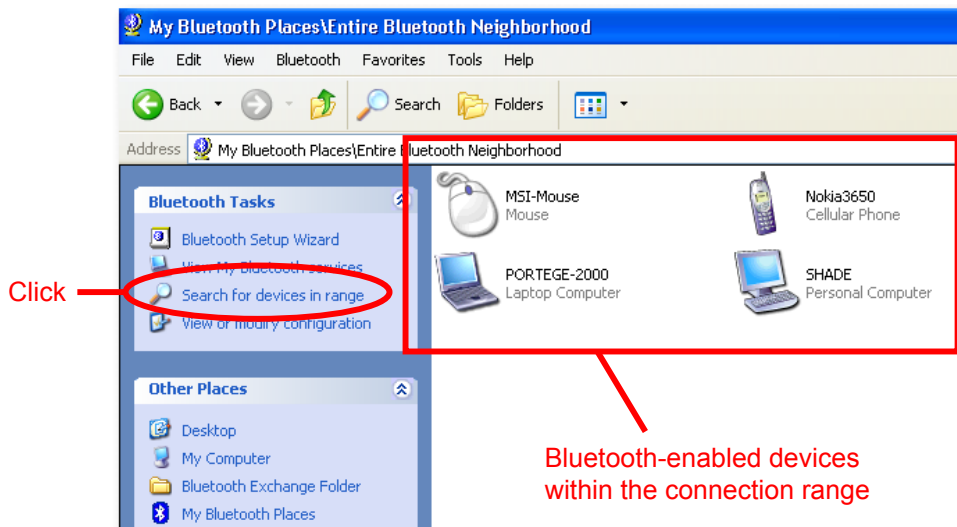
My Bluetooth Places\Entire Bluetooth Neighborhood

File Edit View Bluetooth Favorites Tools Help

Back Search Folders

Address My Bluetooth Places\Entire Bluetooth Neighborhood

Bluetooth Tasks

Bluetooth Setup Wizard
View My Bluetooth services
Search for devices in range
View or modify configuration

Click

Other Places

Desktop
My Computer
Bluetooth Exchange Folder
My Bluetooth Places

MSI-Mouse
Mouse

Nokia3650
Cellular Phone

PORTEGE-2000
Laptop Computer

SHADE
Personal Computer

Bluetooth-enabled devices within the connection range